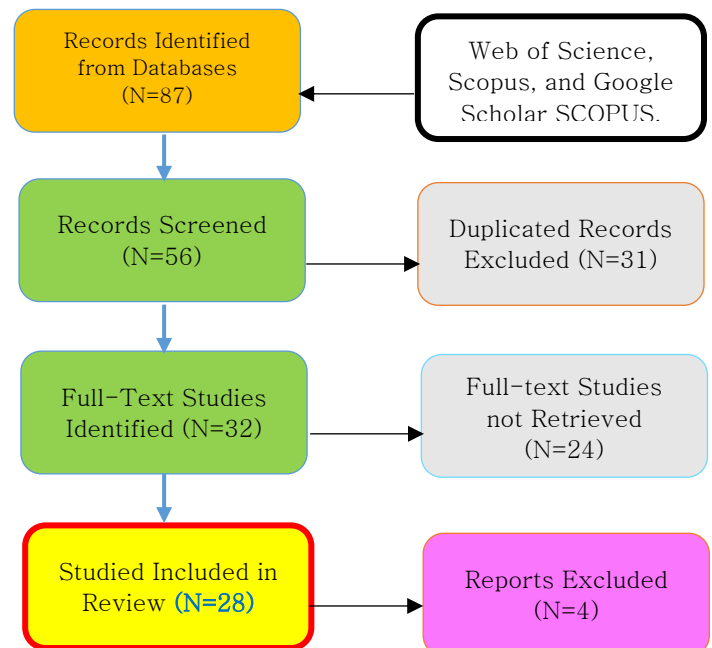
Records Identified from Databases (N=87)

Web of Science, Scopus, and Google Scholar SCOPUS.

Records Screened (N=56)

Duplicated Records Excluded (N=31)

Full-Text Studies Identified (N=32)

Full-text Studies not Retrieved (N=24)

Studied Included in Review (N=28)

Reports Excluded (N=4)